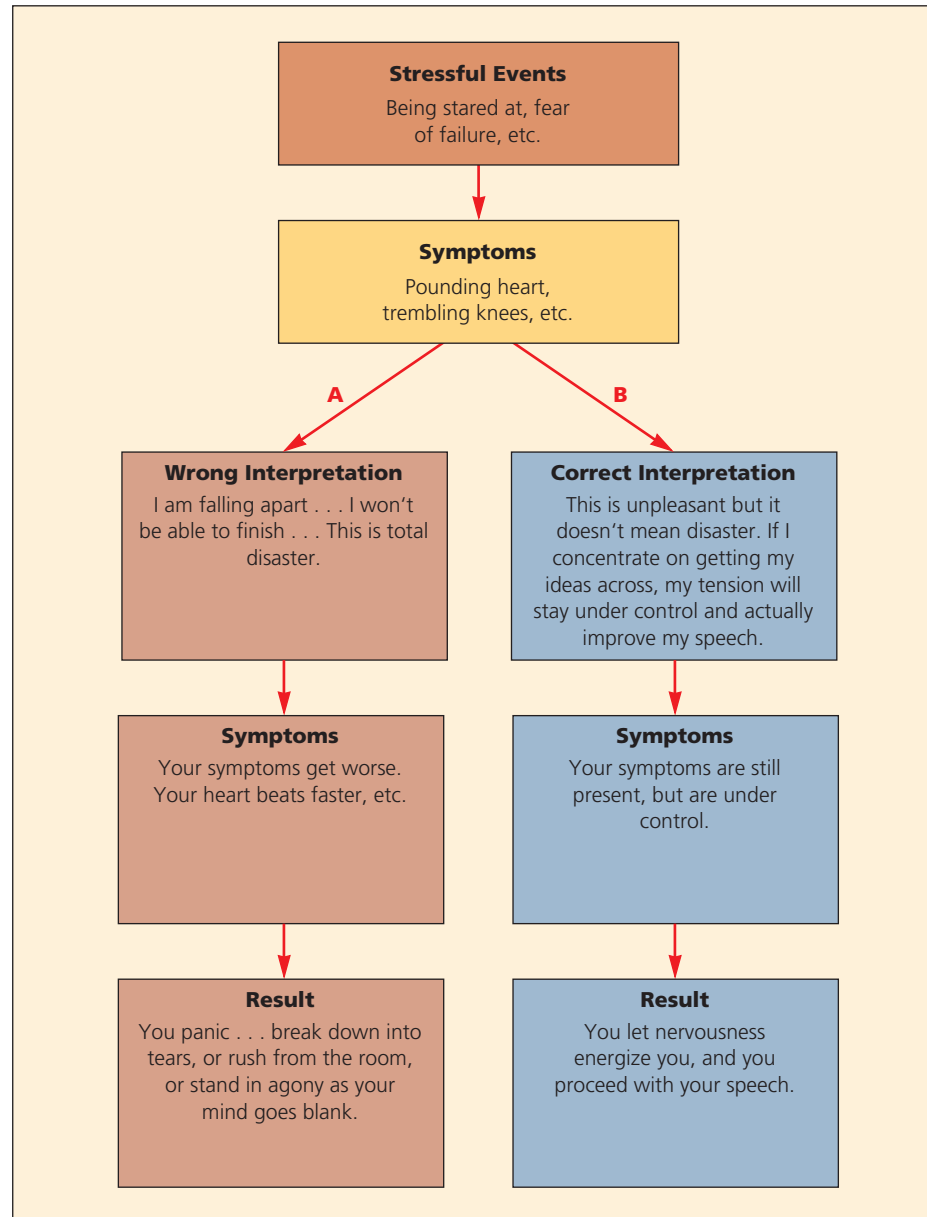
**Stressful Events**
Being stared at, fear of failure, etc.

**Symptoms**
Pounding heart, trembling knees, etc.

A

B

**Wrong Interpretation**
I am falling apart . . . I won't be able to finish . . . This is total disaster.

**Symptoms**
Your symptoms get worse. Your heart beats faster, etc.

**Result**
You panic . . . break down into tears, or rush from the room, or stand in agony as your mind goes blank.

**Correct Interpretation**
This is unpleasant but it doesn't mean disaster. If I concentrate on getting my ideas across, my tension will stay under control and actually improve my speech.

**Symptoms**
Your symptoms are still present, but are under control.

**Result**
You let nervousness energize you, and you proceed with your speech.